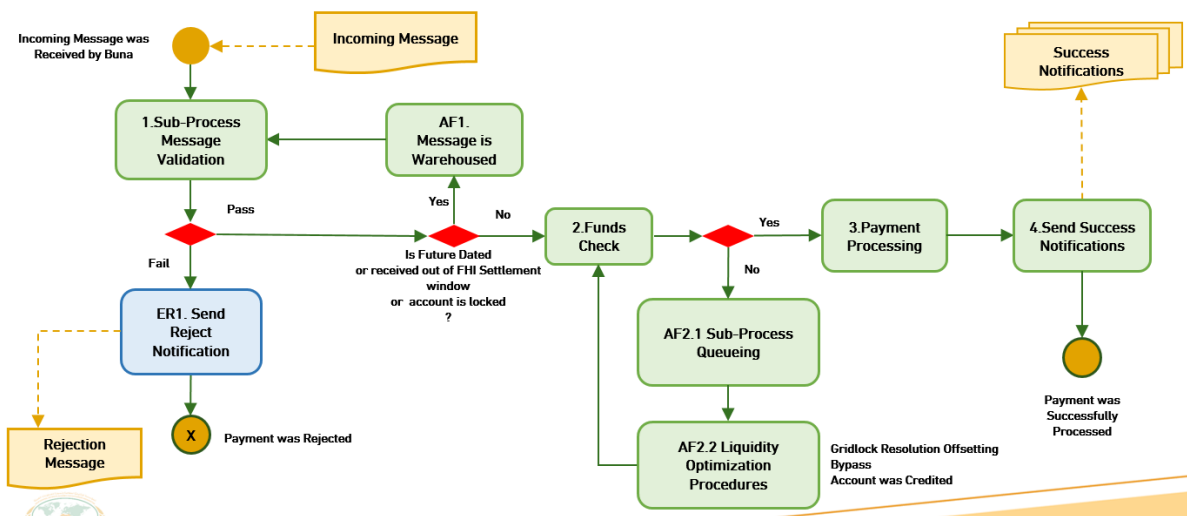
Incoming Message was Received by Buna

Incoming Message

Success Notifications

1.Sub-Process Message Validation

AF1. Message is Warehoused

Pass

Yes

No

2.Funds Check

Yes

3.Payment Processing

4.Send Success Notifications

Fail

Is Future Dated or received out of FHI Settlement window or account is locked ?

No

ER1. Send Reject Notification

AF2.1 Sub-Process Queueing

X

Payment was Rejected

Payment was Successfully Processed

Rejection Message

AF2.2 Liquidity Optimization Procedures

Gridlock Resolution Offsetting
Bypass
Account was Credited